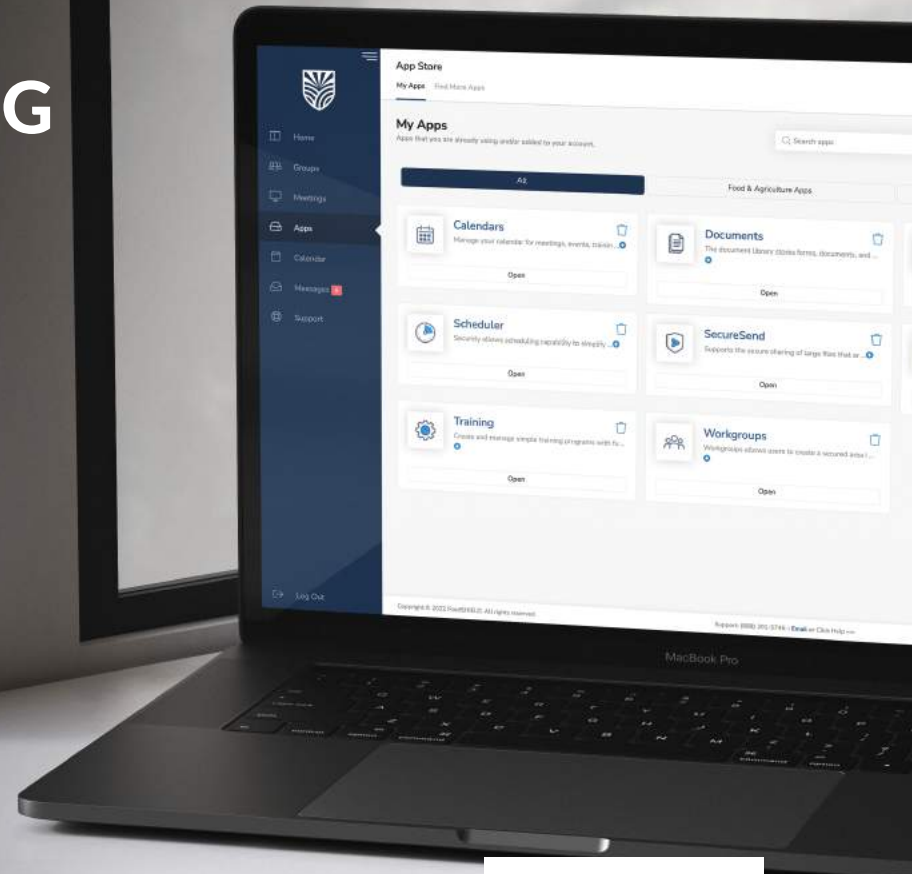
G

Home
Groups
Meetings
Apps
Calendar
Messages
Support

Log Out

App Store
My Apps Find More Apps

My Apps
Apps that you are already using and/or added to your account.

Search apps

All
Food & Agriculture Apps

Calendars
Manage your calendar for meetings, events, trainin...
Open

Documents
The document library stores forms, documents, and ...
Open

Scheduler
Securely allows scheduling capability to simplify ...
Open

SecureSend
Supports the secure sharing of large files that ar...
Open

Training
Create and manage simple training programs with fo...
Open

Workgroups
Workgroups allows users to create a secured area f...
Open

Copyright © 2023 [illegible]. All rights reserved.
Support: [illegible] | Email or Click Help

MacBook Pro